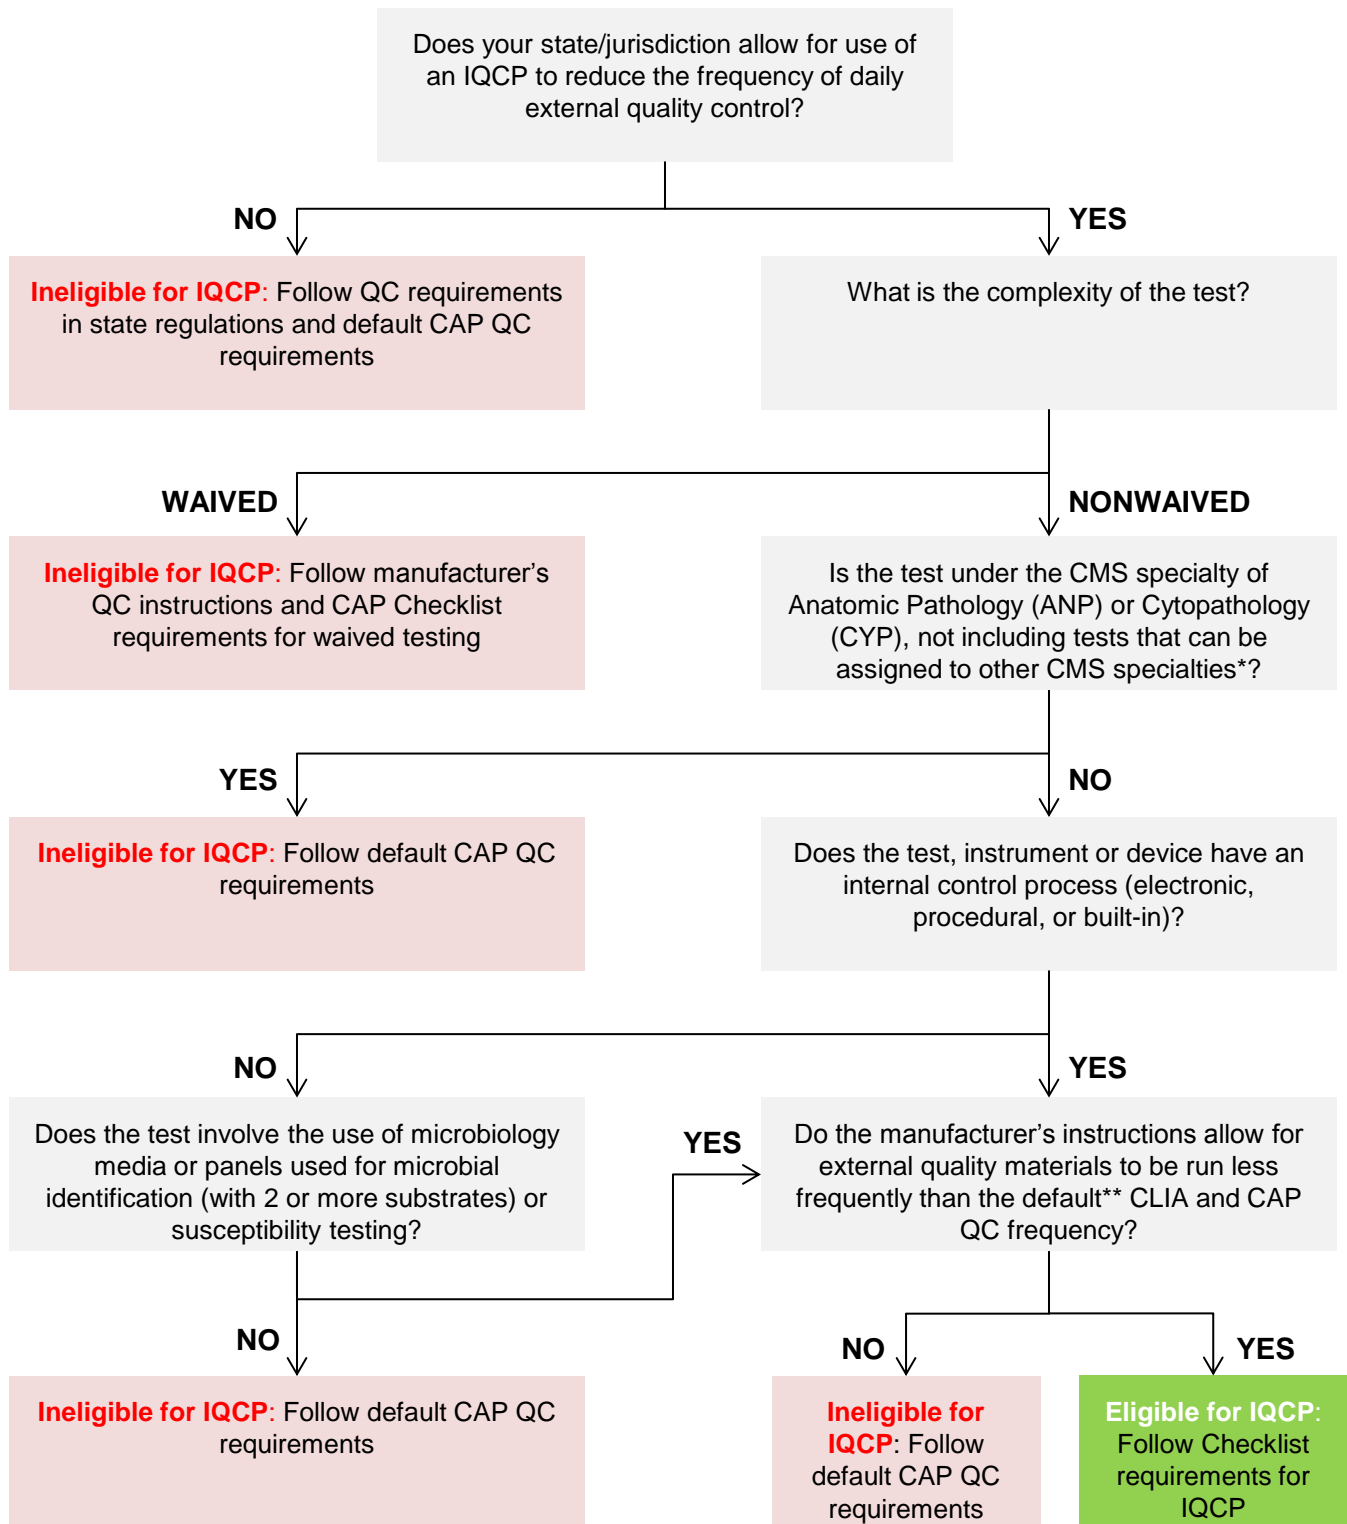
Does your state/jurisdiction allow for use of an IQCP to reduce the frequency of daily external quality control?

NO

Ineligible for IQCP: Follow QC requirements in state regulations and default CAP QC requirements

YES

What is the complexity of the test?

WAIVED

Ineligible for IQCP: Follow manufacturer's QC instructions and CAP Checklist requirements for waived testing

NONWAIVED

Is the test under the CMS specialty of Anatomic Pathology (ANP) or Cytopathology (CYP), not including tests that can be assigned to other CMS specialties*?

YES

Ineligible for IQCP: Follow default CAP QC requirements

NO

Does the test, instrument or device have an internal control process (electronic, procedural, or built-in)?

NO

Does the test involve the use of microbiology media or panels used for microbial identification (with 2 or more substrates) or susceptibility testing?

YES

YES

Do the manufacturer's instructions allow for external quality materials to be run less frequently than the default** CLIA and CAP QC frequency?

NO

Ineligible for IQCP: Follow default CAP QC requirements

NO

Ineligible for IQCP: Follow default CAP QC requirements

YES

Eligible for IQCP: Follow Checklist requirements for IQCP